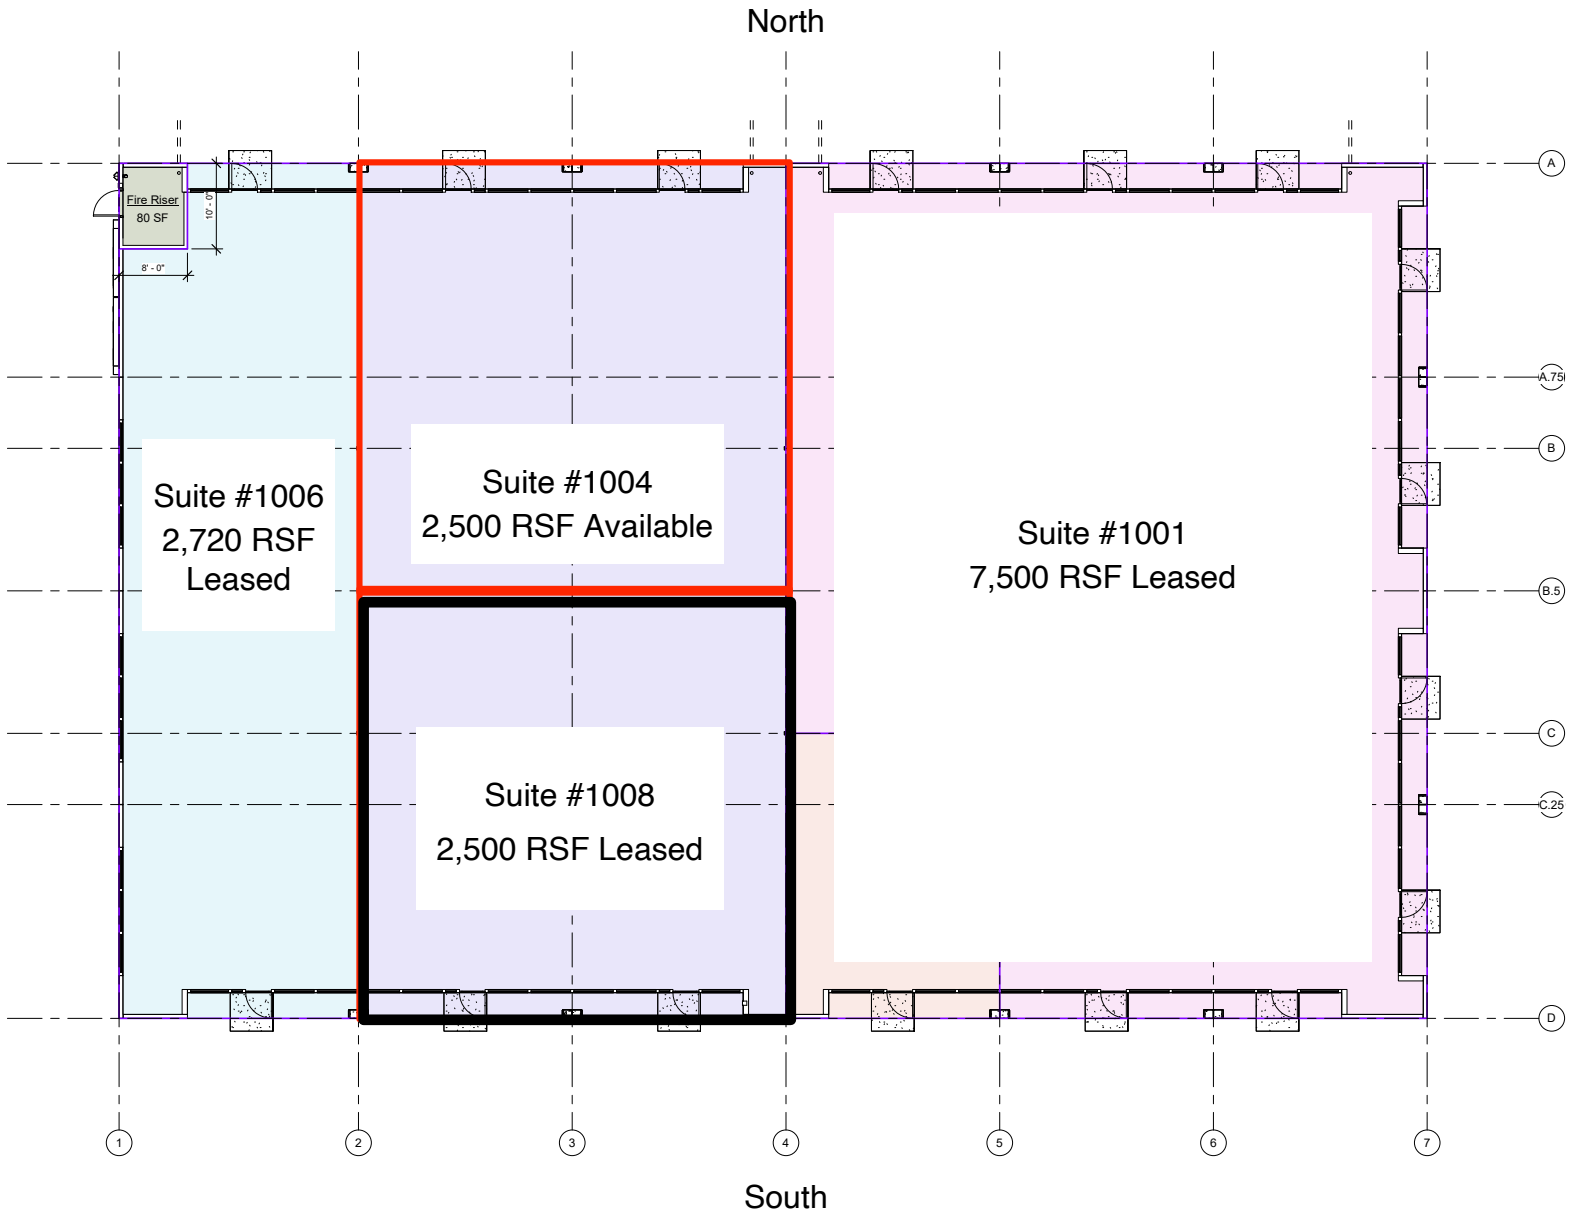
North

Fire Riser
80 SF

10' - 0"

8' - 0"

A

A.75

B

B.5

C

C.25

D

Suite #1006
2,720 RSF
Leased

Suite #1004
2,500 RSF Available

Suite #1001
7,500 RSF Leased

Suite #1008
2,500 RSF Leased

1

2

3

4

5

6

7

South